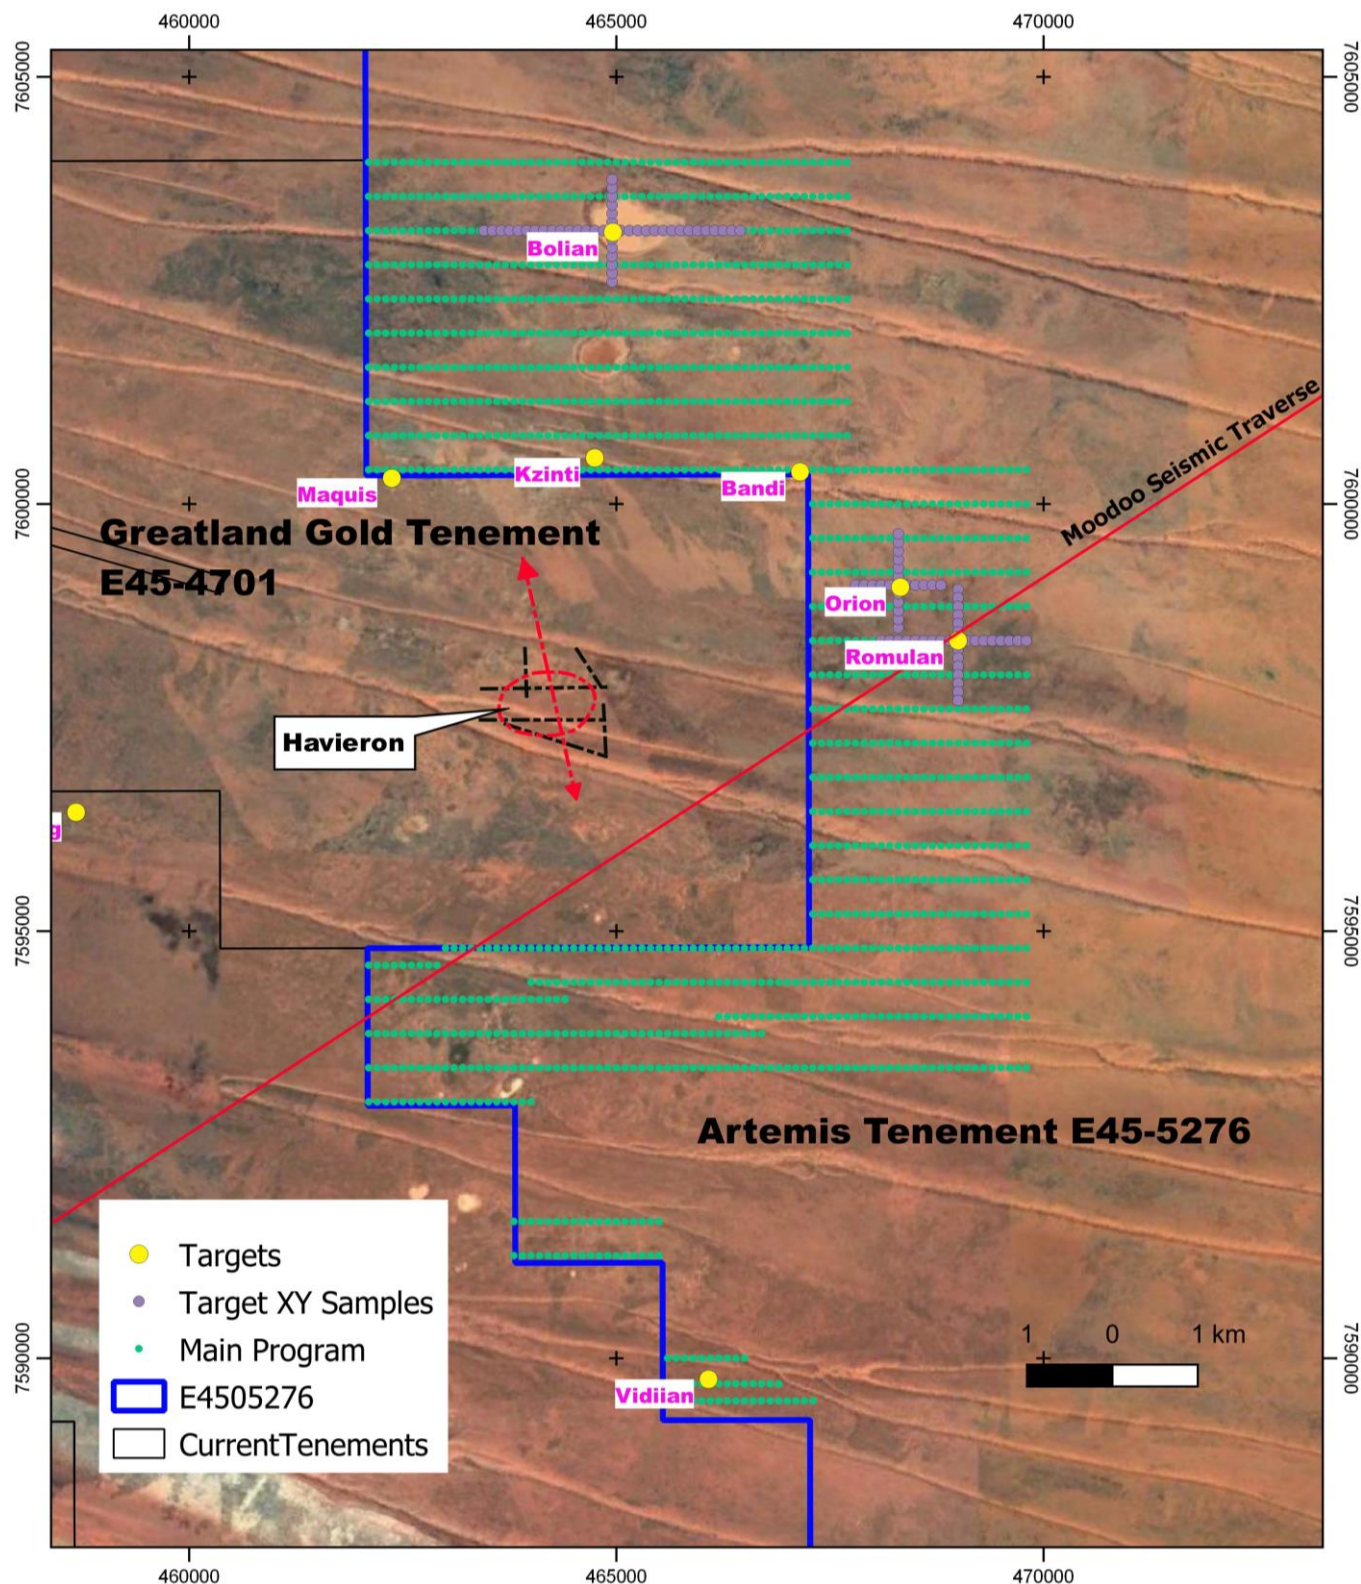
460000
465000
470000

7605000
7600000
7595000
7590000

7605000
7600000
7595000
7590000

Bolian
Maquis
Kzinti
Bandi
Greatland Gold Tenement
E45-4701
Moodoo Seismic Traverse
Orion
Romulan
Havieron
g
Artemis Tenement E45-5276
Vidiian

Targets
Target XY Samples
Main Program
E4505276
CurrentTenements

1 0 1 km

460000
465000
470000